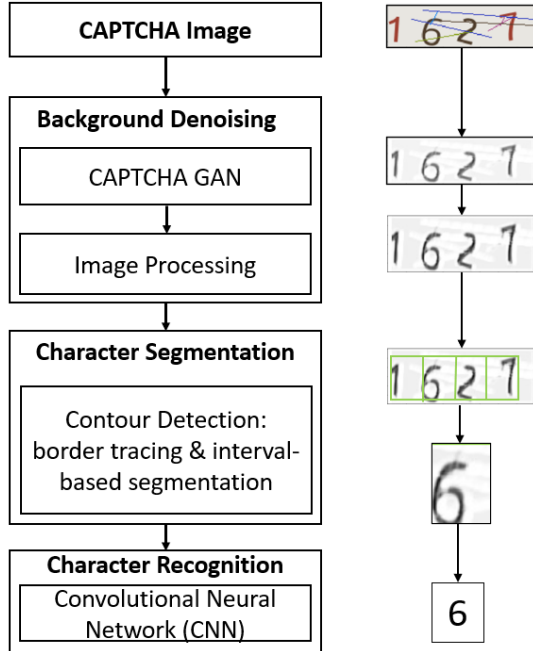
CAPTCHA Image

Background Denoising

CAPTCHA GAN

Image Processing

Character Segmentation

Contour Detection: border tracing & interval-based segmentation

Character Recognition

Convolutional Neural Network (CNN)

1627

1627

1627

1627

6

6